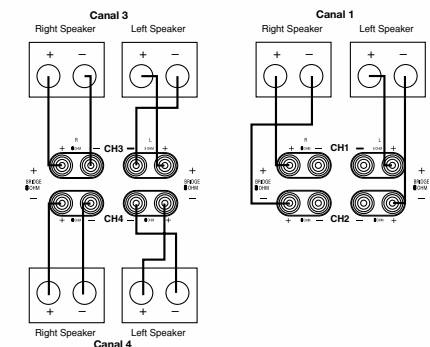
Canal 3
Right Speaker
Left Speaker
+
−
+
−
R
+ OHM −
CH3
L
− OHM +
+
BRIDGE
OHM
−
+
BRIDGE
OHM
−
CH4
+ OHM −
− OHM +
+
−
+
−
Right Speaker
Left Speaker
Canal 4

Canal 1
Right Speaker
Left Speaker
+
−
+
−
R
+ OHM −
CH1
L
− OHM +
+
BRIDGE
OHM
−
+
BRIDGE
OHM
−
CH2
+ OHM −
− OHM +